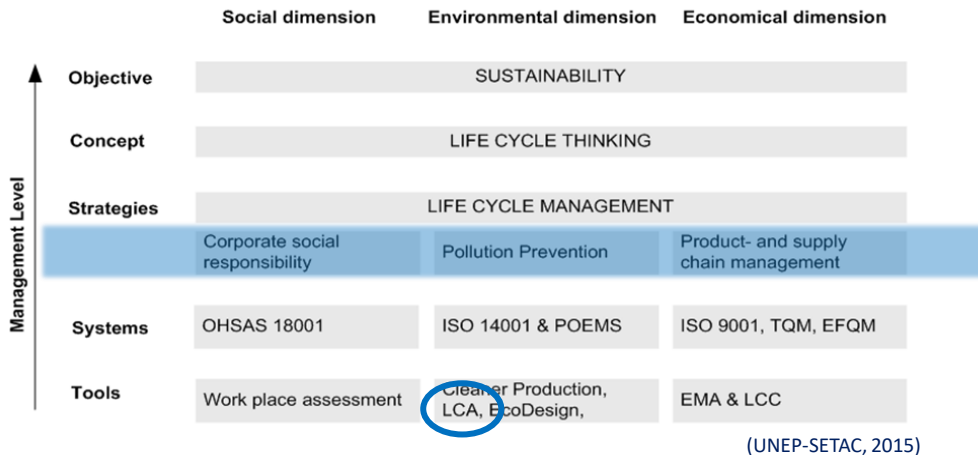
| | Social dimension | Environmental dimension | Economical dimension |
|---|---|---|---|
| Objective | SUSTAINABILITY | | |
| Concept | LIFE CYCLE THINKING | | |
| Strategies | LIFE CYCLE MANAGEMENT | | |
| | Corporate social responsibility | Pollution Prevention | Product- and supply chain management |
| Systems | OHSAS 18001 | ISO 14001 & POEMS | ISO 9001, TQM, EFQM |
| Tools | Work place assessment | Cleaner Production, LCA, EcoDesign, | EMA & LCC |

Management Level

(UNEP-SETAC, 2015)